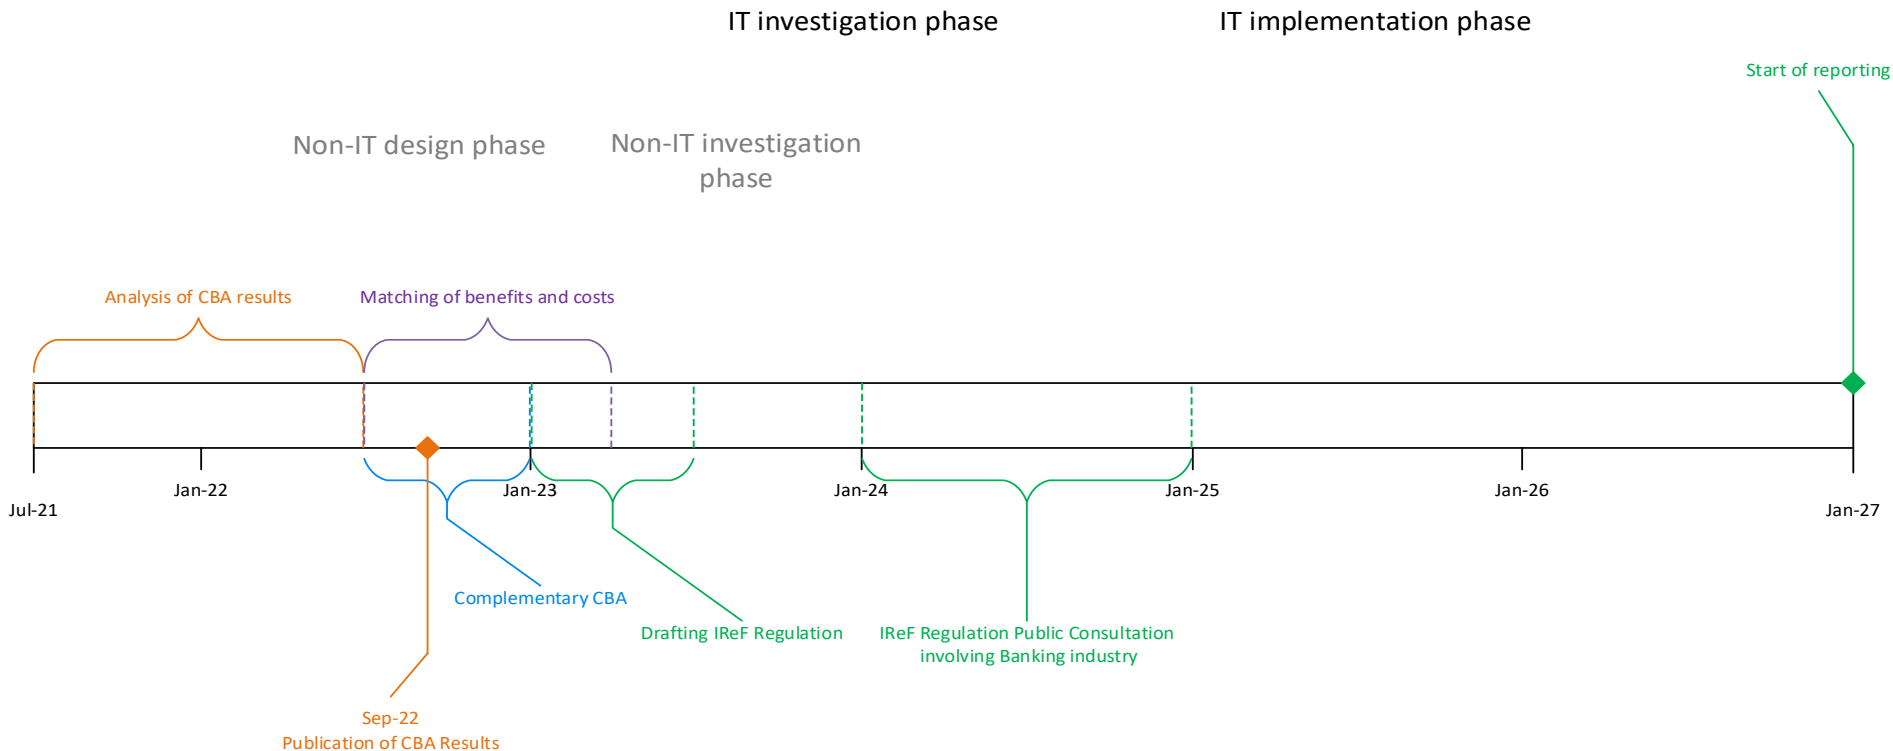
IT investigation phase

IT implementation phase

Start of reporting

Non-IT design phase

Non-IT investigation phase

Analysis of CBA results

Matching of benefits and costs

Jul-21

Jan-22

Jan-23

Jan-24

Jan-25

Jan-26

Jan-27

Complementary CBA

Drafting IReF Regulation

IReF Regulation Public Consultation involving Banking industry

Sep-22
Publication of CBA Results